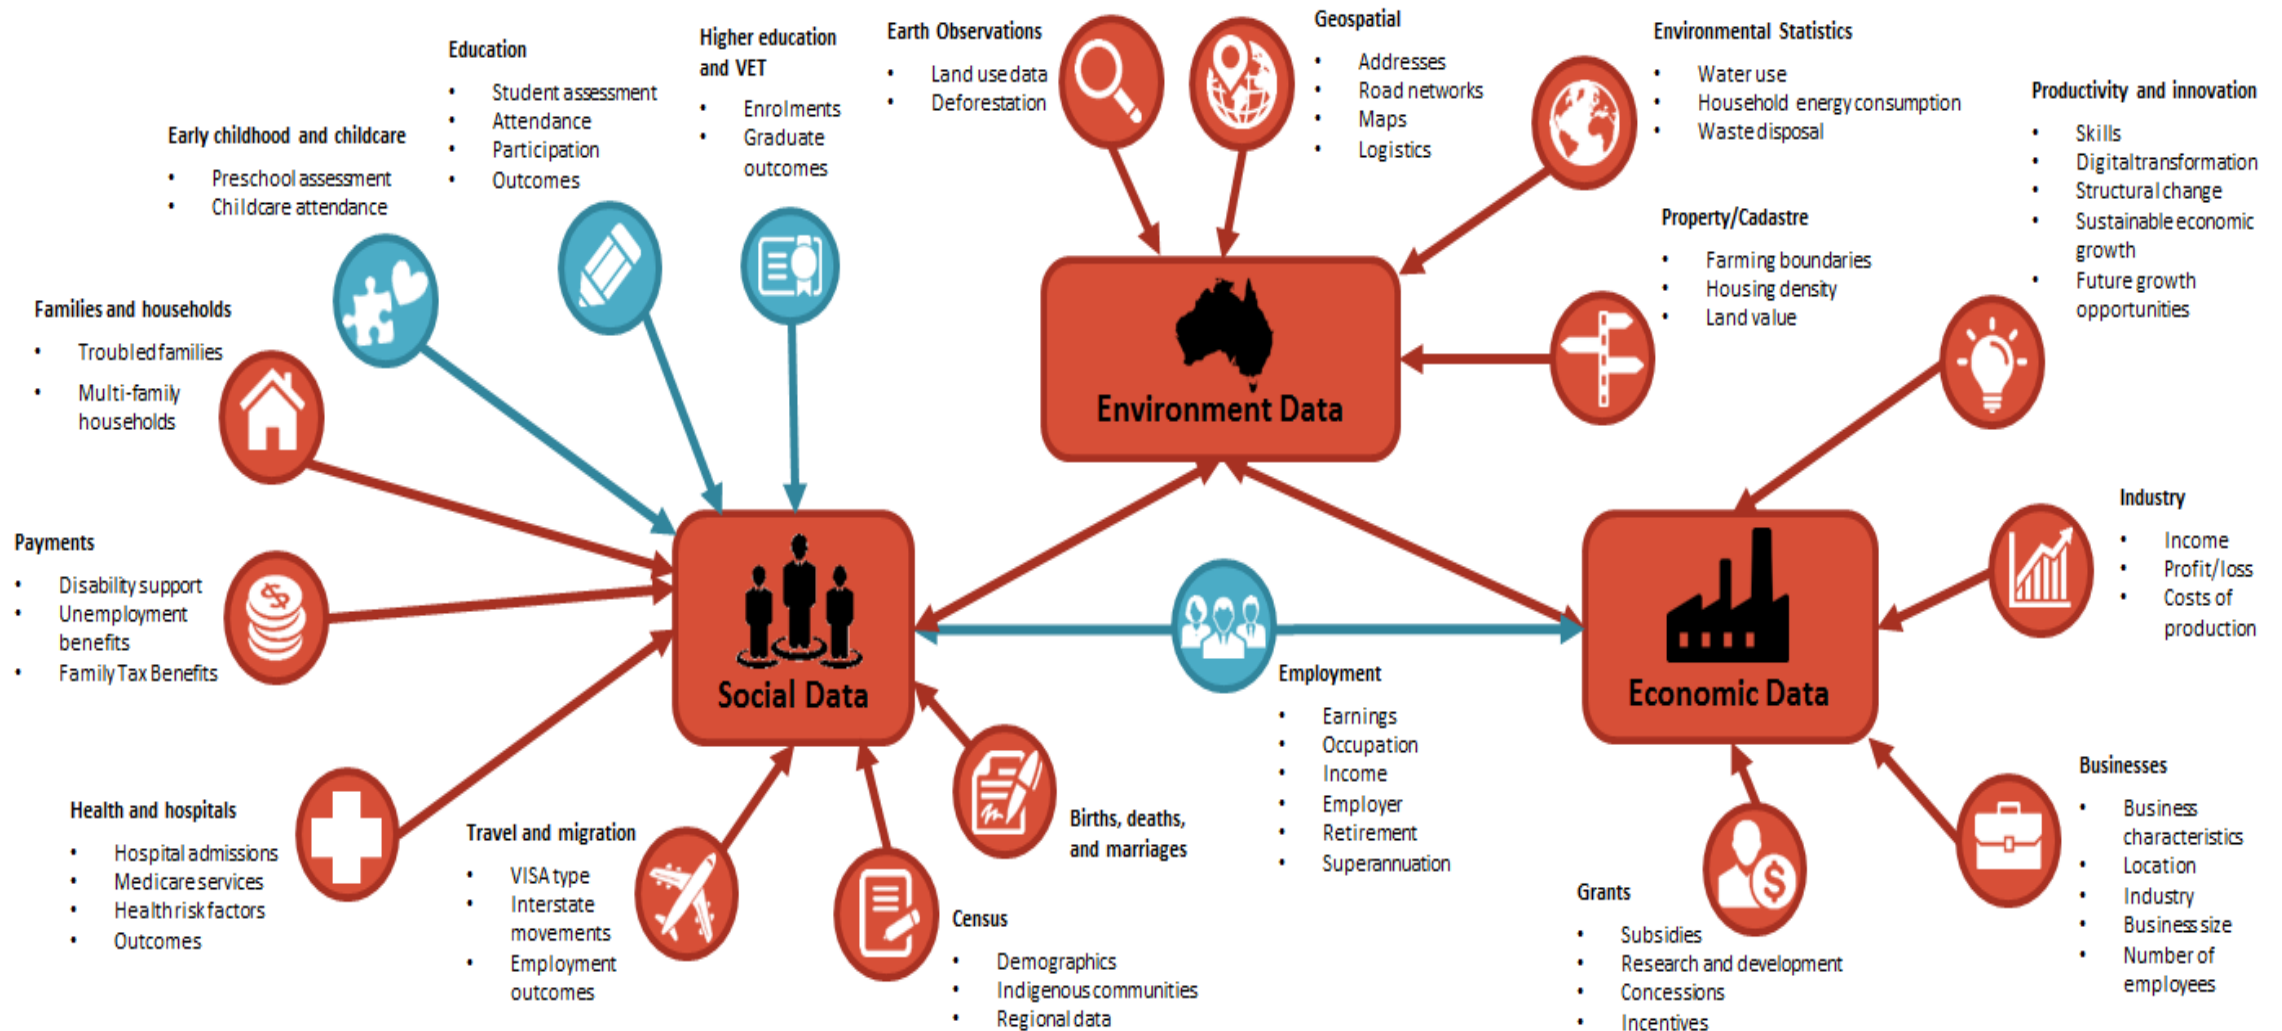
Education
- Student assessment
- Attendance
- Participation
- Outcomes

Higher education and VET
- Enrolments
- Graduate outcomes

Earth Observations
- Land use data
- Deforestation

Geospatial
- Addresses
- Road networks
- Maps
- Logistics

Environmental Statistics
- Water use
- Household energy consumption
- Waste disposal

Productivity and innovation
- Skills
- Digitaltransformation
- Structural change
- Sustainable economic growth
- Future growth opportunities

Early childhood and childcare
- Preschool assessment
- Childcare attendance

Property/Cadastre
- Farming boundaries
- Housing density
- Land value

Families and households
- Troubled families
- Multi-family households

Environment Data

Industry
- Income
- Profit/loss
- Costs of production

Payments
- Disability support
- Unemployment benefits
- Family Tax Benefits

Social Data

Employment
- Earnings
- Occupation
- Income
- Employer
- Retirement
- Superannuation

Economic Data

Businesses
- Business characteristics
- Location
- Industry
- Business size
- Number of employees

Health and hospitals
- Hospital admissions
- Medicare services
- Health risk factors
- Outcomes

Travel and migration
- VISA type
- Interstate movements
- Employment outcomes

Births, deaths, and marriages

Census
- Demographics
- Indigenous communities
- Regional data

Grants
- Subsidies
- Research and development
- Concessions
- Incentives